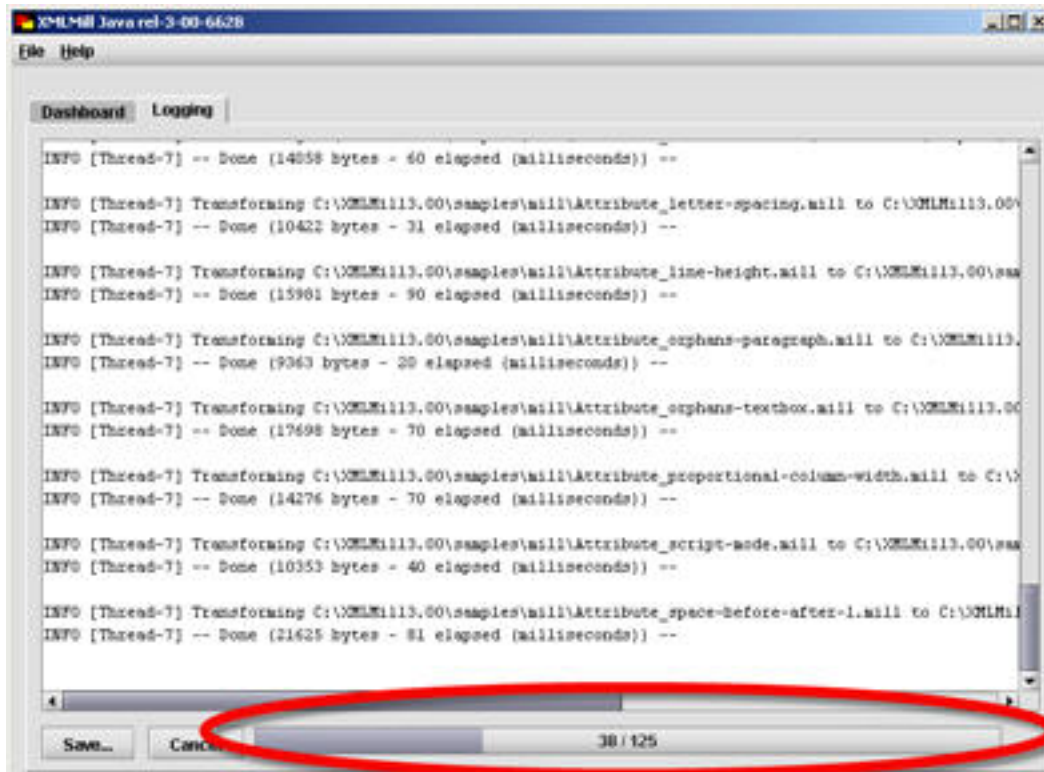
XMLMill Java rel-3-00-6628

File Help

Dashboard Logging

INFO [Thread-7] -- Done (14058 bytes - 60 elapsed (milliseconds)) --

INFO [Thread-7] Transforming C:\XMLMill13.00\samples\mill\Attribute_letter-spacing.mill to C:\XMLMill13.00\
INFO [Thread-7] -- Done (10422 bytes - 31 elapsed (milliseconds)) --

INFO [Thread-7] Transforming C:\XMLMill13.00\samples\mill\Attribute_line-height.mill to C:\XMLMill13.00\sam
INFO [Thread-7] -- Done (15981 bytes - 90 elapsed (milliseconds)) --

INFO [Thread-7] Transforming C:\XMLMill13.00\samples\mill\Attribute_orphans-paragraph.mill to C:\XMLMill13.
INFO [Thread-7] -- Done (9363 bytes - 20 elapsed (milliseconds)) --

INFO [Thread-7] Transforming C:\XMLMill13.00\samples\mill\Attribute_orphans-textbox.mill to C:\XMLMill13.00
INFO [Thread-7] -- Done (17698 bytes - 70 elapsed (milliseconds)) --

INFO [Thread-7] Transforming C:\XMLMill13.00\samples\mill\Attribute_proportional-column-width.mill to C:\X
INFO [Thread-7] -- Done (14276 bytes - 70 elapsed (milliseconds)) --

INFO [Thread-7] Transforming C:\XMLMill13.00\samples\mill\Attribute_script-mode.mill to C:\XMLMill13.00\sam
INFO [Thread-7] -- Done (10353 bytes - 40 elapsed (milliseconds)) --

INFO [Thread-7] Transforming C:\XMLMill13.00\samples\mill\Attribute_space-before-after-1.mill to C:\XMLMil
INFO [Thread-7] -- Done (21625 bytes - 81 elapsed (milliseconds)) --

Save... Cancel

38 / 125